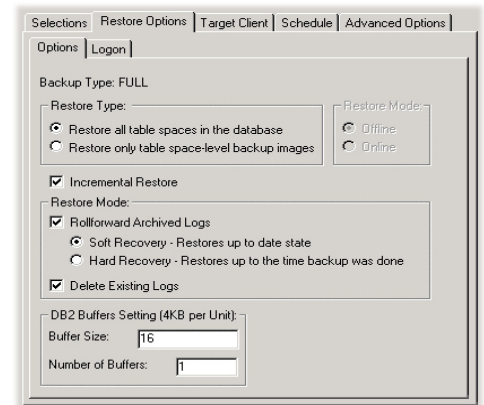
Selections | Restore Options | Target Client | Schedule | Advanced Options

Options | Logon

Backup Type: FULL

Restore Type:
Restore all table spaces in the database
Restore only table space-level backup images

Restore Mode:
Offline
Online

Incremental Restore

Restore Mode:
Rollforward Archived Logs
Soft Recovery - Restores up to date state
Hard Recovery - Restores up to the time backup was done
Delete Existing Logs

DB2 Buffers Setting (4KB per Unit):
Buffer Size: 16
Number of Buffers: 1